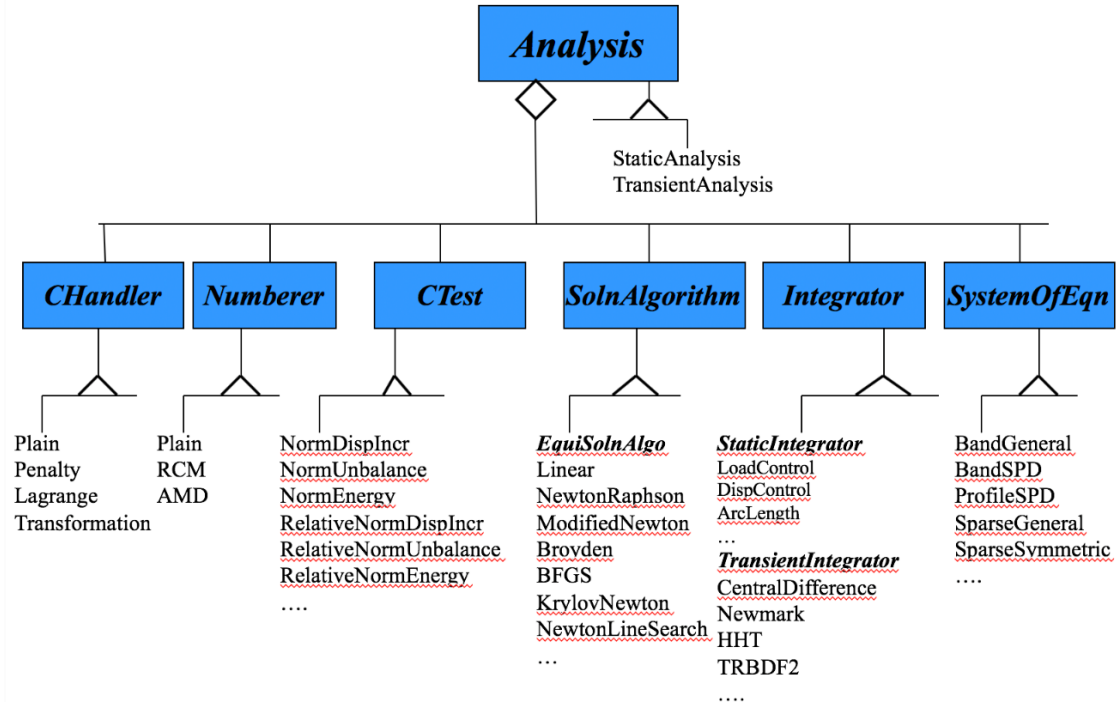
Analysis

StaticAnalysis
TransientAnalysis

CHandler

Plain
Penalty
Lagrange
Transformation

Numberer

Plain
RCM
AMD

CTest

NormDispIncr
NormUnbalance
NormEnergy
RelativeNormDispIncr
RelativeNormUnbalance
RelativeNormEnergy
….

SolnAlgorithm

EquiSolnAlgo
Linear
NewtonRaphson
ModifiedNewton
Broyden
BFGS
KrylovNewton
NewtonLineSearch
…

Integrator

StaticIntegrator
LoadControl
DispControl
ArcLength
…
TransientIntegrator
CentralDifference
Newmark
HHT
TRBDF2
….

SystemOfEqn

BandGeneral
BandSPD
ProfileSPD
SparseGeneral
SparseSymmetric
….